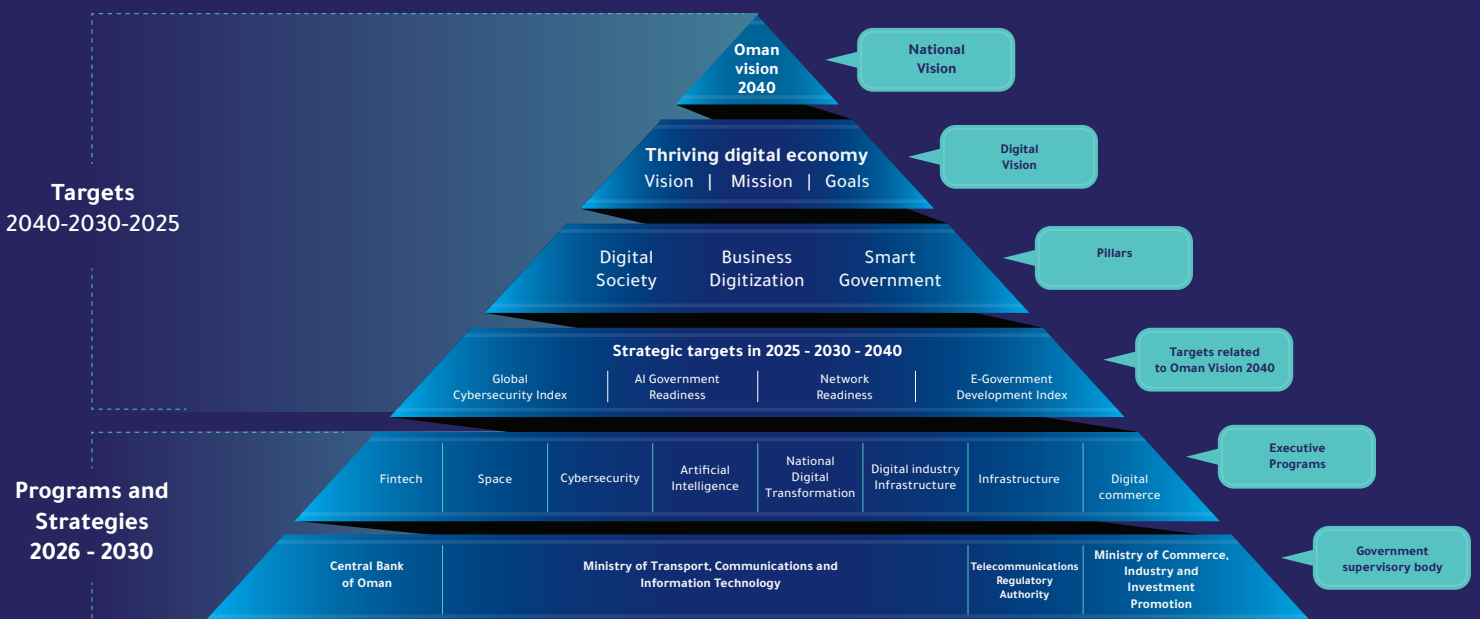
Targets
2040-2030-2025

Oman vision 2040

National Vision

Thriving digital economy
Vision | Mission | Goals

Digital Vision

Digital Society
Business Digitization
Smart Government

Pillars

Strategic targets in 2025 - 2030 - 2040

| Global Cybersecurity Index | AI Government Readiness | Network Readiness | E-Government Development Index |
|---|---|---|---|

Targets related to Oman Vision 2040

Programs and Strategies 2026 - 2030

| Fintech | Space | Cybersecurity | Artificial Intelligence | National Digital Transformation | Digital industry Infrastructure | Infrastructure | Digital commerce |
|---|---|---|---|---|---|---|---|

Executive Programs

| Central Bank of Oman | Ministry of Transport, Communications and Information Technology | Telecommunications Regulatory Authority | Ministry of Commerce, Industry and Investment Promotion |
|---|---|---|---|

Government supervisory body